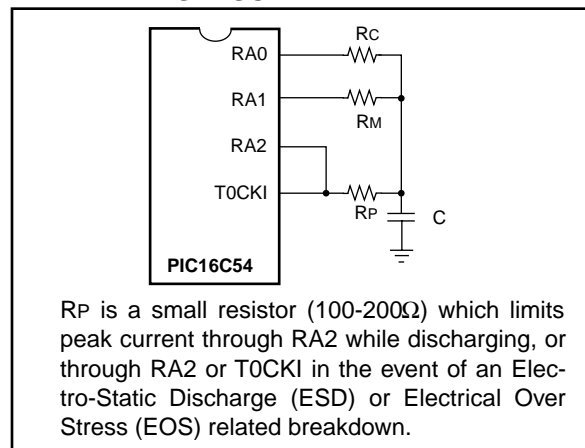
RC

RA0

RA1

RM

RA2

T0CKI

RP

C

PIC16C54

RP is a small resistor (100-200Ω) which limits peak current through RA2 while discharging, or through RA2 or T0CKI in the event of an Electro-Static Discharge (ESD) or Electrical Over Stress (EOS) related breakdown.